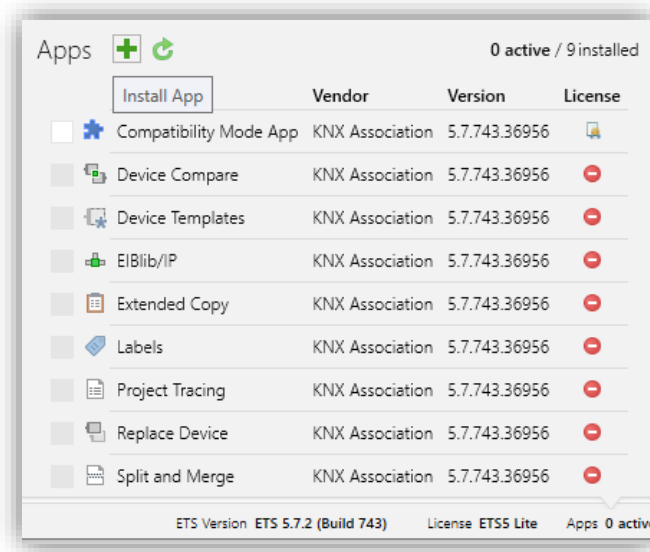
Apps

0 active / 9 installed

Install App

| | Vendor | Version | License |
|---|---|---|---|
| Compatibility Mode App | KNX Association | 5.7.743.36956 | |
| Device Compare | KNX Association | 5.7.743.36956 | |
| Device Templates | KNX Association | 5.7.743.36956 | |
| EIBlib/IP | KNX Association | 5.7.743.36956 | |
| Extended Copy | KNX Association | 5.7.743.36956 | |
| Labels | KNX Association | 5.7.743.36956 | |
| Project Tracing | KNX Association | 5.7.743.36956 | |
| Replace Device | KNX Association | 5.7.743.36956 | |
| Split and Merge | KNX Association | 5.7.743.36956 | |

ETS Version ETS 5.7.2 (Build 743) License ETS5 Lite Apps 0 activ